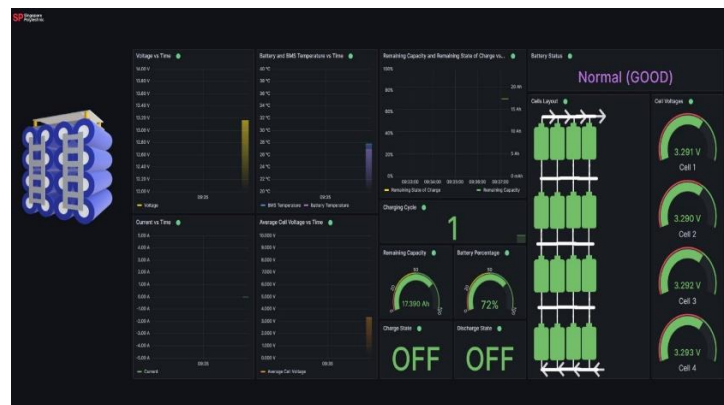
SP Singapore Polytechnic

Voltage vs Time

14.00 V
13.80 V
13.60 V
13.40 V
13.20 V
13.00 V
12.80 V
12.60 V
12.40 V
12.20 V
12.00 V
09:35
Voltage

Battery and BMS Temperature vs Time

40 °C
38 °C
36 °C
34 °C
32 °C
30 °C
28 °C
26 °C
24 °C
22 °C
20 °C
09:35
BMS Temperature
Battery Temperature

Remaining Capacity and Remaining State of Charge vs...

100%
80%
60%
40%
20%
0%
20 Ah
15 Ah
10 Ah
5 Ah
0 mAh
Remaining State of Charge
Remaining Capacity

Battery Status

Normal (GOOD)

Cells Layout

Cell Voltages

3.291 V
Cell 1

3.290 V
Cell 2

3.292 V
Cell 3

3.293 V
Cell 4

Current vs Time

5.00 A
4.00 A
3.00 A
2.00 A
1.00 A
0.00 A
-1.00 A
-2.00 A
-3.00 A
-4.00 A
-5.00 A
09:35
Current

Average Cell Voltage vs Time

10.000 V
9.000 V
8.000 V
7.000 V
6.000 V
5.000 V
4.000 V
3.000 V
2.000 V
1.000 V
0.000 V
09:35
Average Cell Voltage

Charging Cycle

1

Remaining Capacity

17.390 Ah

Battery Percentage

72%

Charge State

OFF

Discharge State

OFF